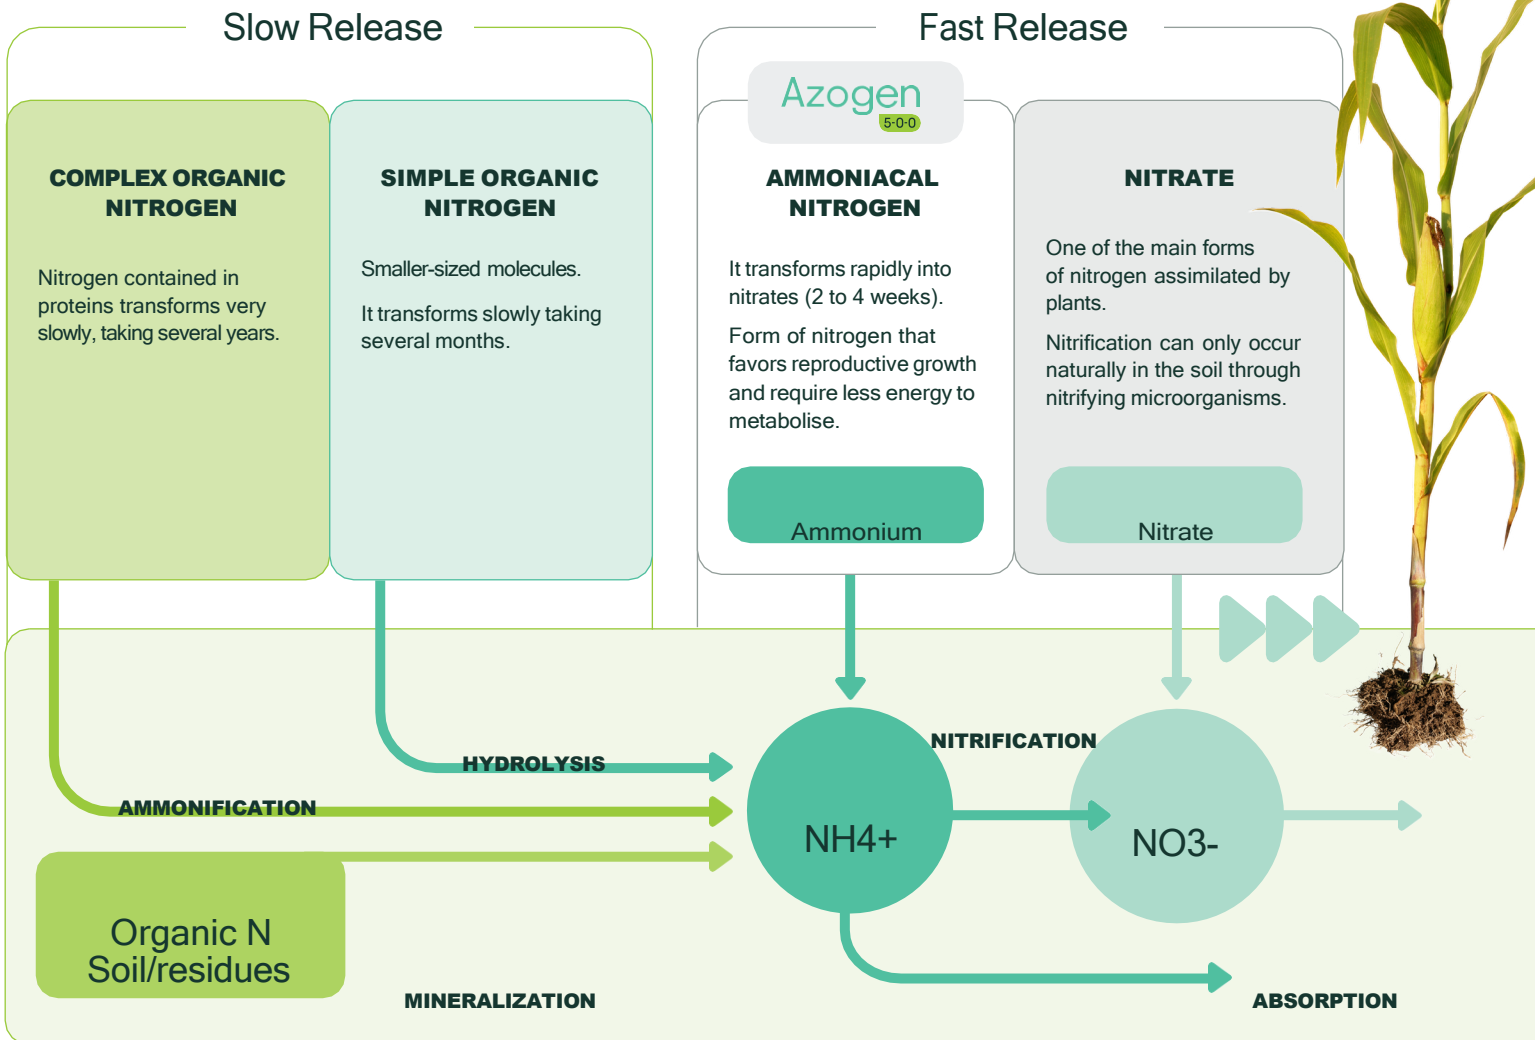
Slow Release

Fast Release

Azogen 5-0-0

COMPLEX ORGANIC NITROGEN

Nitrogen contained in proteins transforms very slowly, taking several years.

SIMPLE ORGANIC NITROGEN

Smaller-sized molecules.

It transforms slowly taking several months.

AMMONIACAL NITROGEN

It transforms rapidly into nitrates (2 to 4 weeks).

Form of nitrogen that favors reproductive growth and require less energy to metabolise.

Ammonium

NITRATE

One of the main forms of nitrogen assimilated by plants.

Nitrification can only occur naturally in the soil through nitrifying microorganisms.

Nitrate

HYDROLYSIS

AMMONIFICATION

NITRIFICATION

NH4+

NO3-

Organic N Soil/residues

MINERALIZATION

ABSORPTION